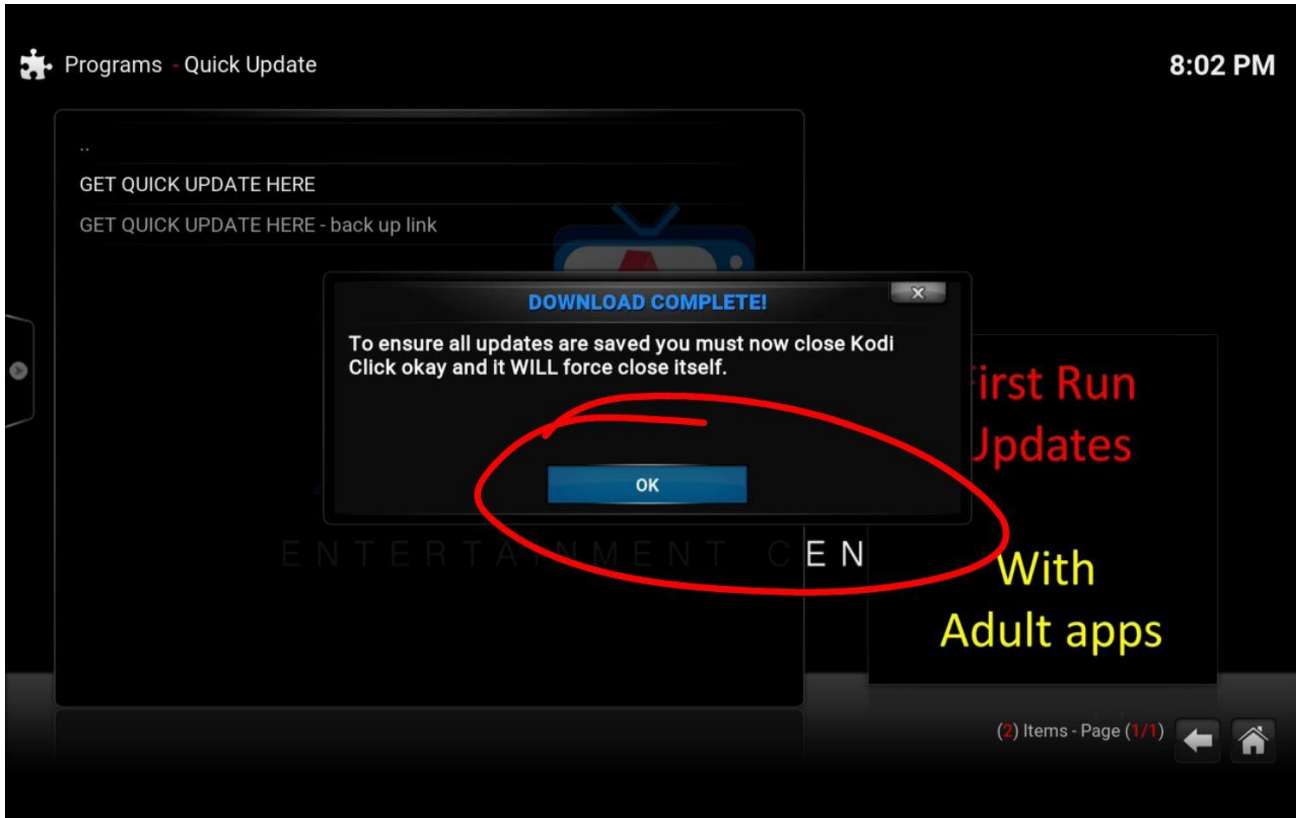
Programs - Quick Update

8:02 PM

..

GET QUICK UPDATE HERE

GET QUICK UPDATE HERE - back up link

DOWNLOAD COMPLETE!

To ensure all updates are saved you must now close Kodi
Click okay and it WILL force close itself.

OK

ENTERTAINMENT CEN

irst Run
Jpdates

With
Adult apps

(2) Items - Page (1/1)